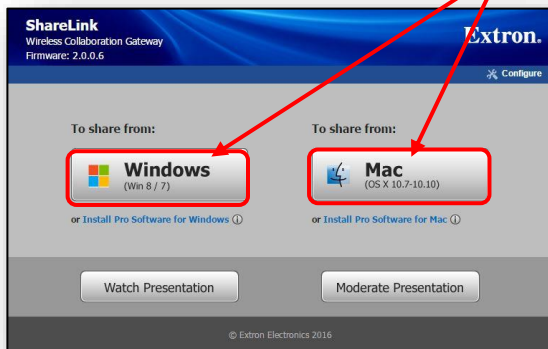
ShareLink
Wireless Collaboration Gateway
Firmware: 2.0.0.6

Extron.

Configure

To share from:

Windows
(Win 8 / 7)

or Install Pro Software for Windows ⓘ

To share from:

Mac
(OS X 10.7-10.10)

or Install Pro Software for Mac ⓘ

Watch Presentation

Moderate Presentation

© Extron Electronics 2016